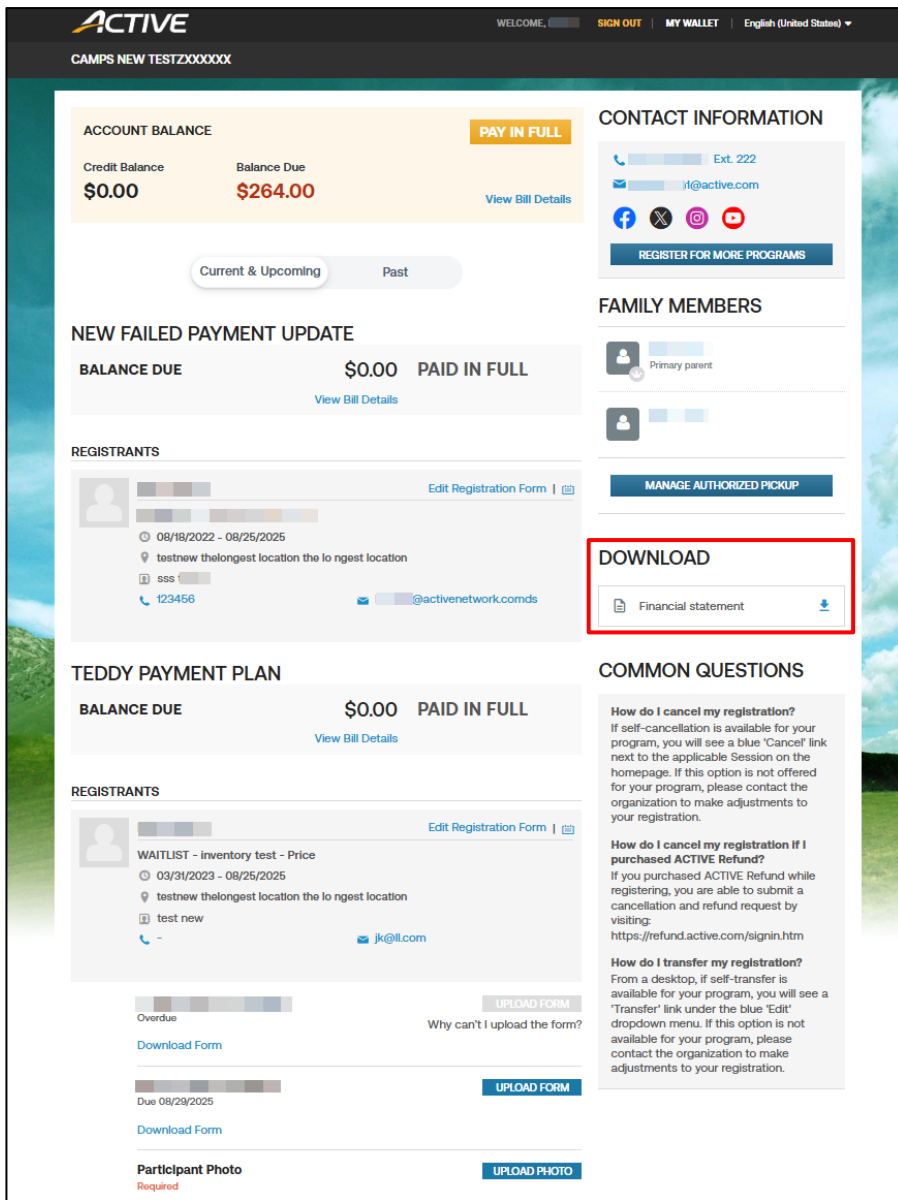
ACTIVE

WELCOME, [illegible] SIGN OUT | MY WALLET | English (United States)

CAMPS NEW TESTZXXXXXX

ACCOUNT BALANCE

PAY IN FULL

Credit Balance
$0.00

Balance Due
$264.00

View Bill Details

Current & Upcoming Past

NEW FAILED PAYMENT UPDATE

BALANCE DUE $0.00 PAID IN FULL

View Bill Details

REGISTRANTS

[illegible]

Edit Registration Form |

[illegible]

08/18/2022 - 08/25/2025

testnew thelongest location the lo ngest location

sss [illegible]

123456

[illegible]@activenetwork.comds

TEDDY PAYMENT PLAN

BALANCE DUE $0.00 PAID IN FULL

View Bill Details

REGISTRANTS

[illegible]

Edit Registration Form |

WAITLIST - inventory test - Price

03/31/2023 - 08/25/2025

testnew thelongest location the lo ngest location

test new

-

jk@ll.com

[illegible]
Overdue

UPLOAD FORM

Why can't I upload the form?

Download Form

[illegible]
Due 08/29/2025

UPLOAD FORM

Download Form

Participant Photo
Required

UPLOAD PHOTO

CONTACT INFORMATION

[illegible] Ext. 222

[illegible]1@active.com

REGISTER FOR MORE PROGRAMS

FAMILY MEMBERS

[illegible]
Primary parent

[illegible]

MANAGE AUTHORIZED PICKUP

DOWNLOAD

Financial statement

COMMON QUESTIONS

How do I cancel my registration?
If self-cancellation is available for your program, you will see a blue 'Cancel' link next to the applicable Session on the homepage. If this option is not offered for your program, please contact the organization to make adjustments to your registration.

How do I cancel my registration if I purchased ACTIVE Refund?
If you purchased ACTIVE Refund while registering, you are able to submit a cancellation and refund request by visiting: https://refund.active.com/signin.htm

How do I transfer my registration?
From a desktop, if self-transfer is available for your program, you will see a 'Transfer' link under the blue 'Edit' dropdown menu. If this option is not available for your program, please contact the organization to make adjustments to your registration.